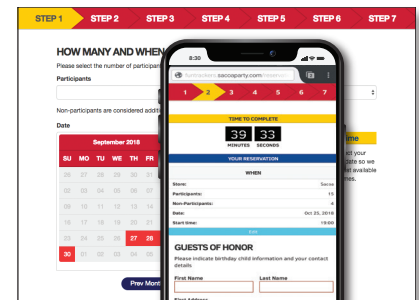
STEP 1 STEP 2 STEP 3 STEP 4 STEP 5 STEP 6 STEP 7

HOW MANY AND WHEN

Please select the number of participan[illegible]

Participants

Non-participants are considered additi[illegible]

Date

September 2018

| SU | MO | TU | WE | TH | FR |
|---|---|---|---|---|---|
| 26 | 27 | 28 | 29 | 30 | 31 |
| 2 | 3 | 4 | 5 | 6 | 7 |
| 9 | 10 | 11 | 12 | 13 | 14 |
| 16 | 17 | 18 | 19 | 20 | 21 |
| 23 | 24 | 25 | 26 | 27 | 28 |
| 30 | | | | | |

Prev Mont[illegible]

ime

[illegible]ct your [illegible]ate so we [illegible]t available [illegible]mes.

8:30

funtrackers.sacoparty.com/step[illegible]

1 2 3 4 5 6 7

TIME TO COMPLETE

39 : 33

MINUTES SECONDS

YOUR RESERVATION

WHEN

Store: Saco

Participants: 15

Non-Participants: 4

Date: Oct 23, 2018

Start time: 19:00

GUESTS OF HONOR

Please indicate birthday child information and your contact details

First Name

Last Name